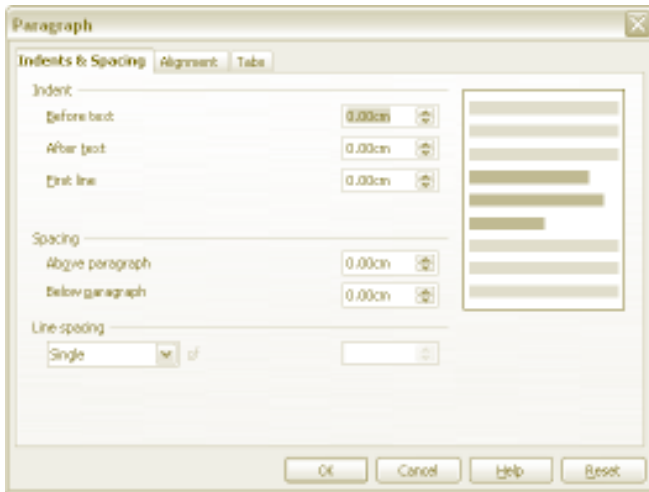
Paragraph

Indents & Spacing | Alignment | Tabs

Indent

Before text 0.00cm

After text 0.00cm

First line 0.00cm

Spacing

Above paragraph 0.00cm

Below paragraph 0.00cm

Line spacing

Single

of

OK Cancel Help Reset